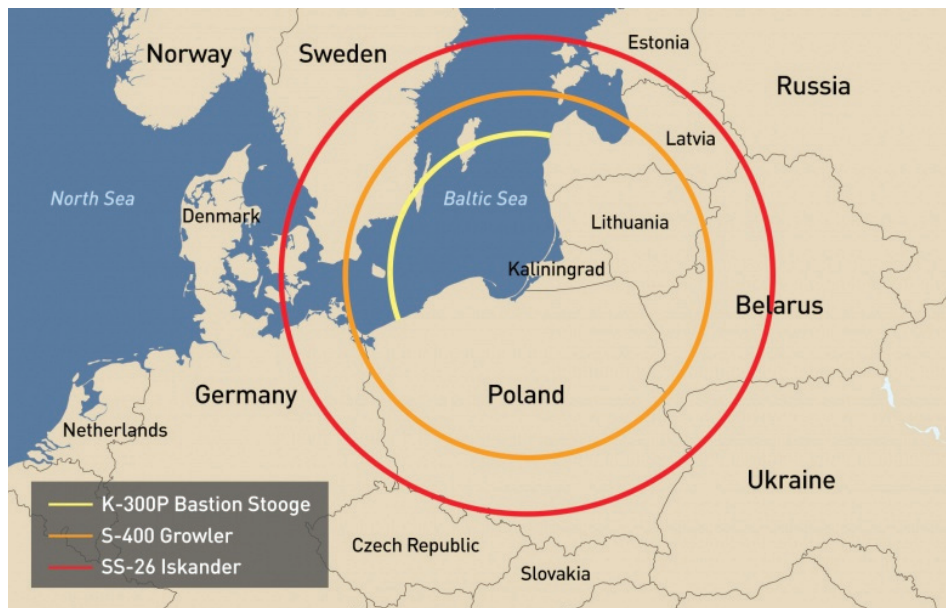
Norway
Sweden
Estonia
Russia
Latvia
North Sea
Denmark
Baltic Sea
Lithuania
Kaliningrad
Belarus
Germany
Poland
Netherlands
Ukraine
K-300P Bastion Stooge
S-400 Growler
SS-26 Iskander
Czech Republic
Slovakia